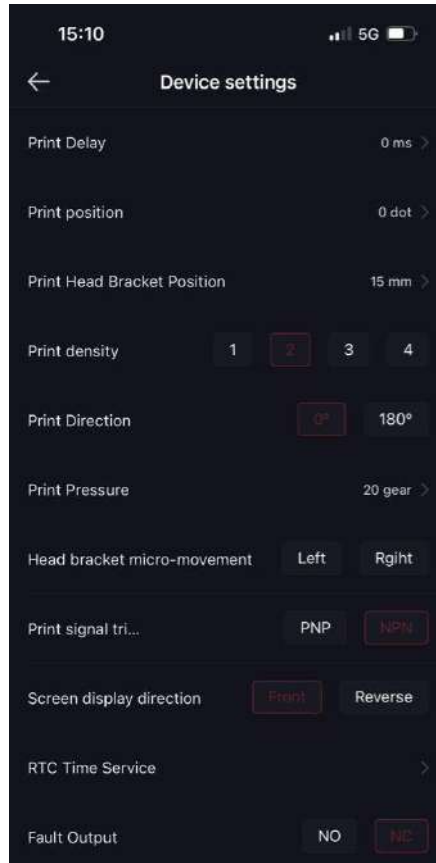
15:10
5G

←
Device settings

Print Delay
0 ms

Print position
0 dot

Print Head Bracket Position
15 mm

Print density
1 2 3 4

Print Direction
0° 180°

Print Pressure
20 gear

Head bracket micro-movement
Left Rgiht

Print signal tri...
PNP NPN

Screen display direction
Front Reverse

RTC Time Service

Fault Output
NO NC